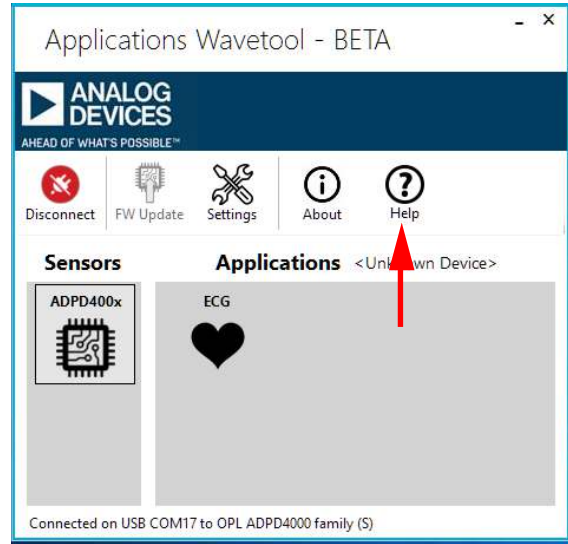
Applications Wavetool - BETA

- ×

ANALOG DEVICES

AHEAD OF WHAT'S POSSIBLE™

Disconnect FW Update Settings About Help

Sensors

Applications <Unk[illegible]wn Device>

ADPD400x

ECG

Connected on USB COM17 to OPL ADPD4000 family (S)